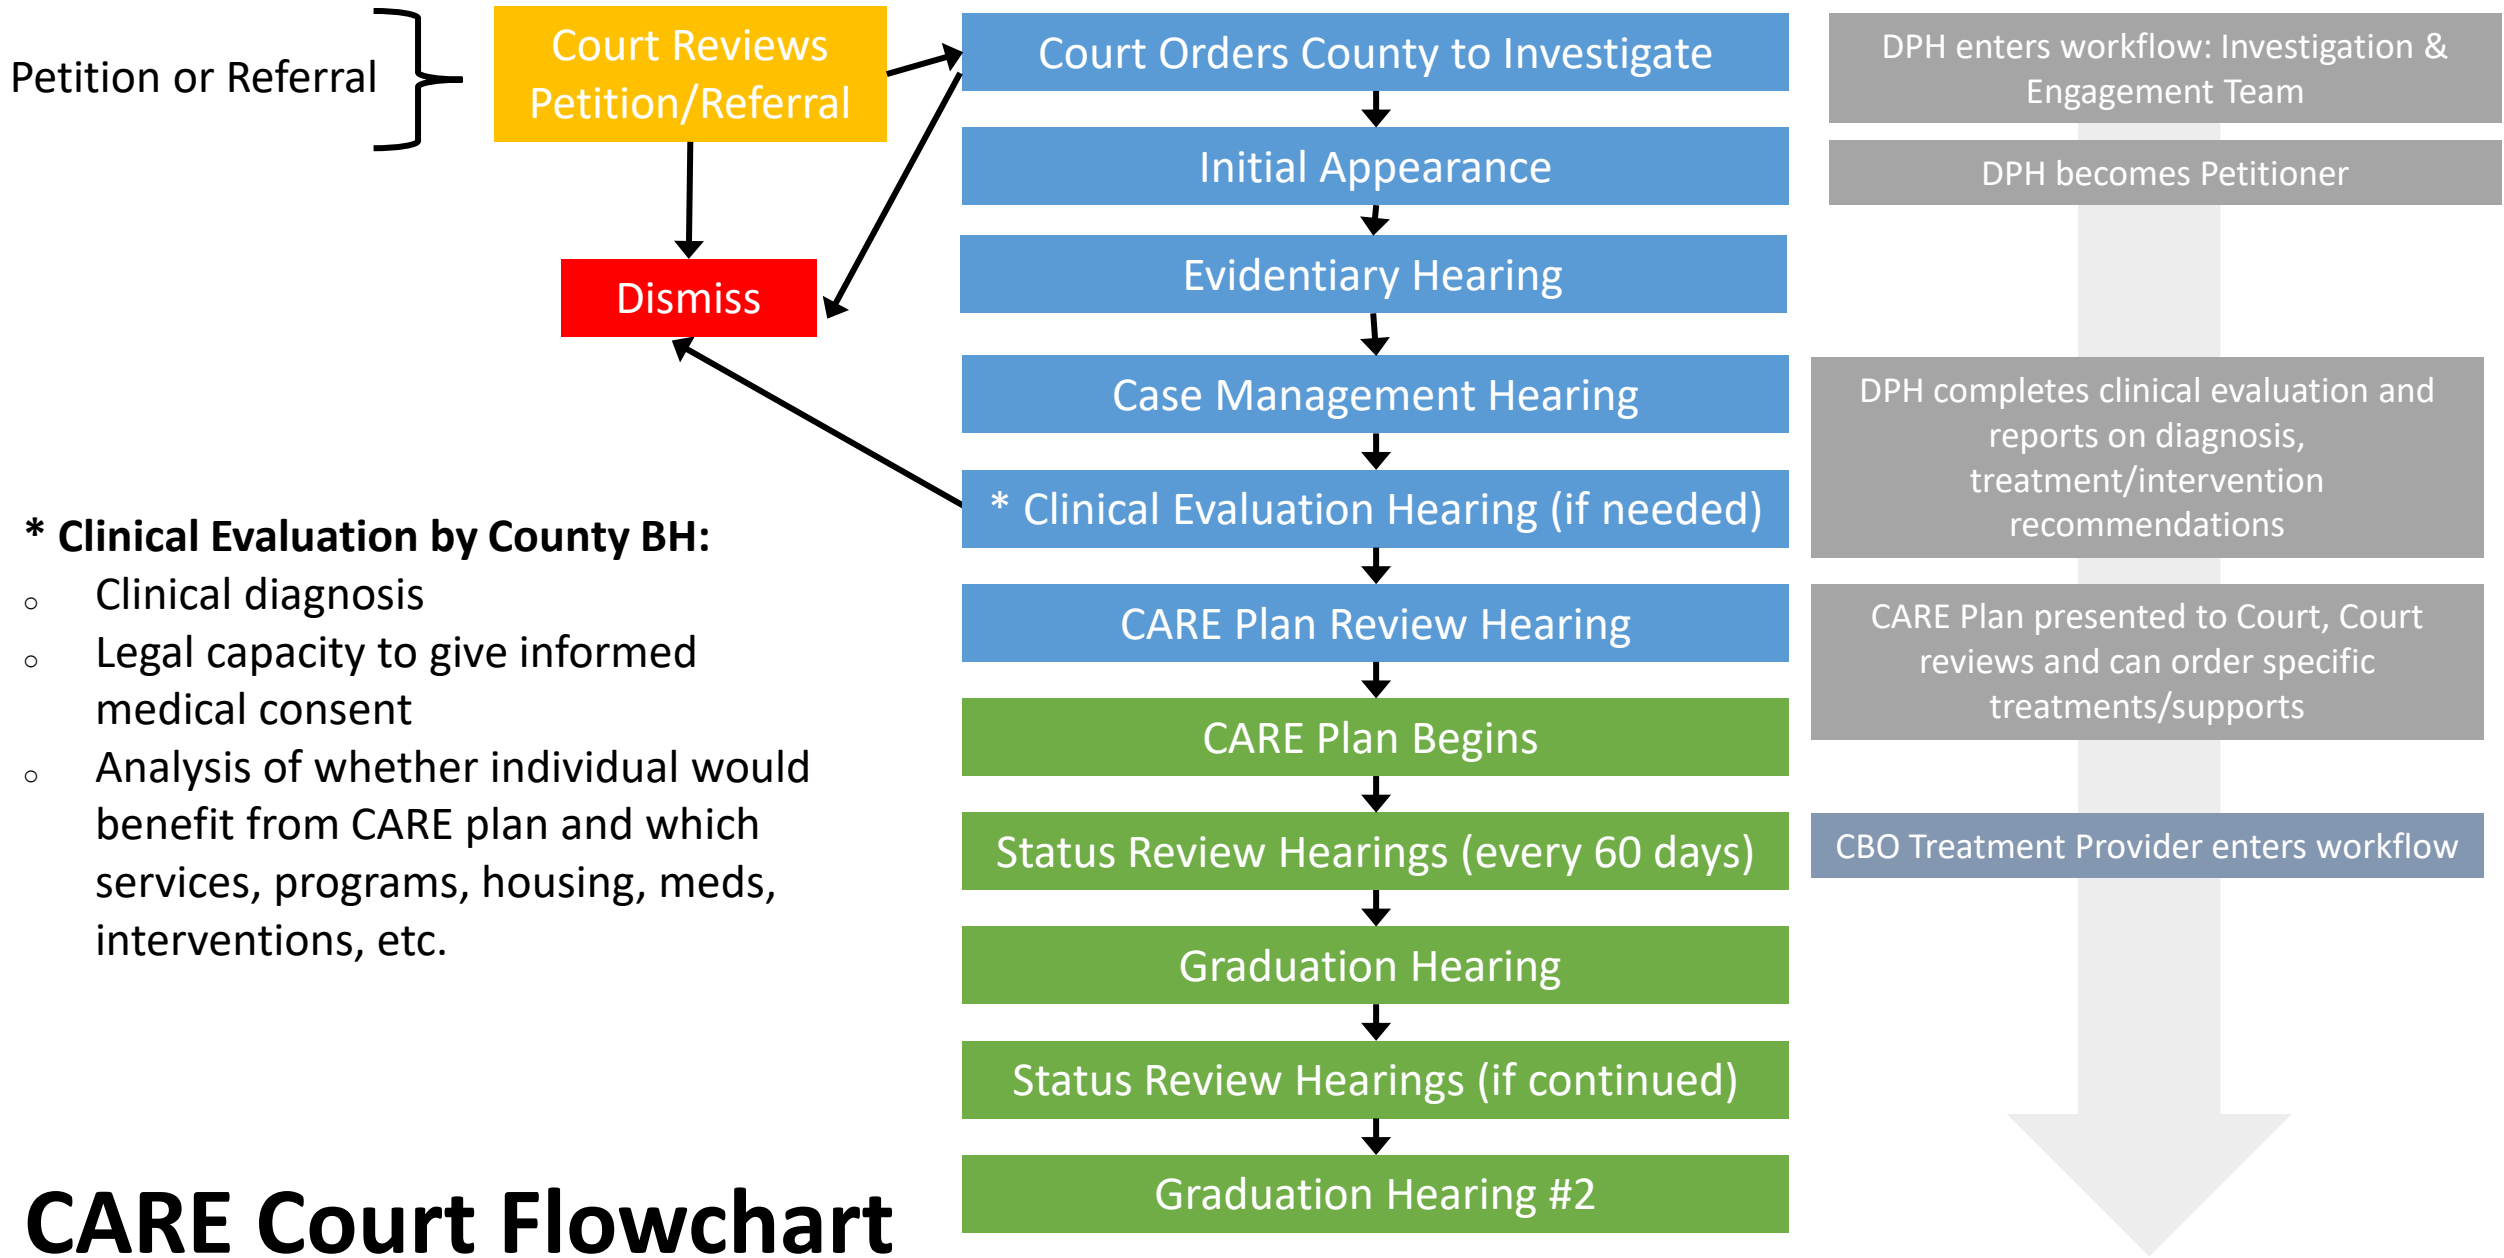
Petition or Referral

Court Reviews Petition/Referral

Dismiss

Court Orders County to Investigate

Initial Appearance

Evidentiary Hearing

Case Management Hearing

* Clinical Evaluation Hearing (if needed)

CARE Plan Review Hearing

CARE Plan Begins

Status Review Hearings (every 60 days)

Graduation Hearing

Status Review Hearings (if continued)

Graduation Hearing #2

DPH enters workflow: Investigation & Engagement Team

DPH becomes Petitioner

DPH completes clinical evaluation and reports on diagnosis, treatment/intervention recommendations

CARE Plan presented to Court, Court reviews and can order specific treatments/supports

CBO Treatment Provider enters workflow

**\* Clinical Evaluation by County BH:**
- Clinical diagnosis
- Legal capacity to give informed medical consent
- Analysis of whether individual would benefit from CARE plan and which services, programs, housing, meds, interventions, etc.

CARE Court Flowchart